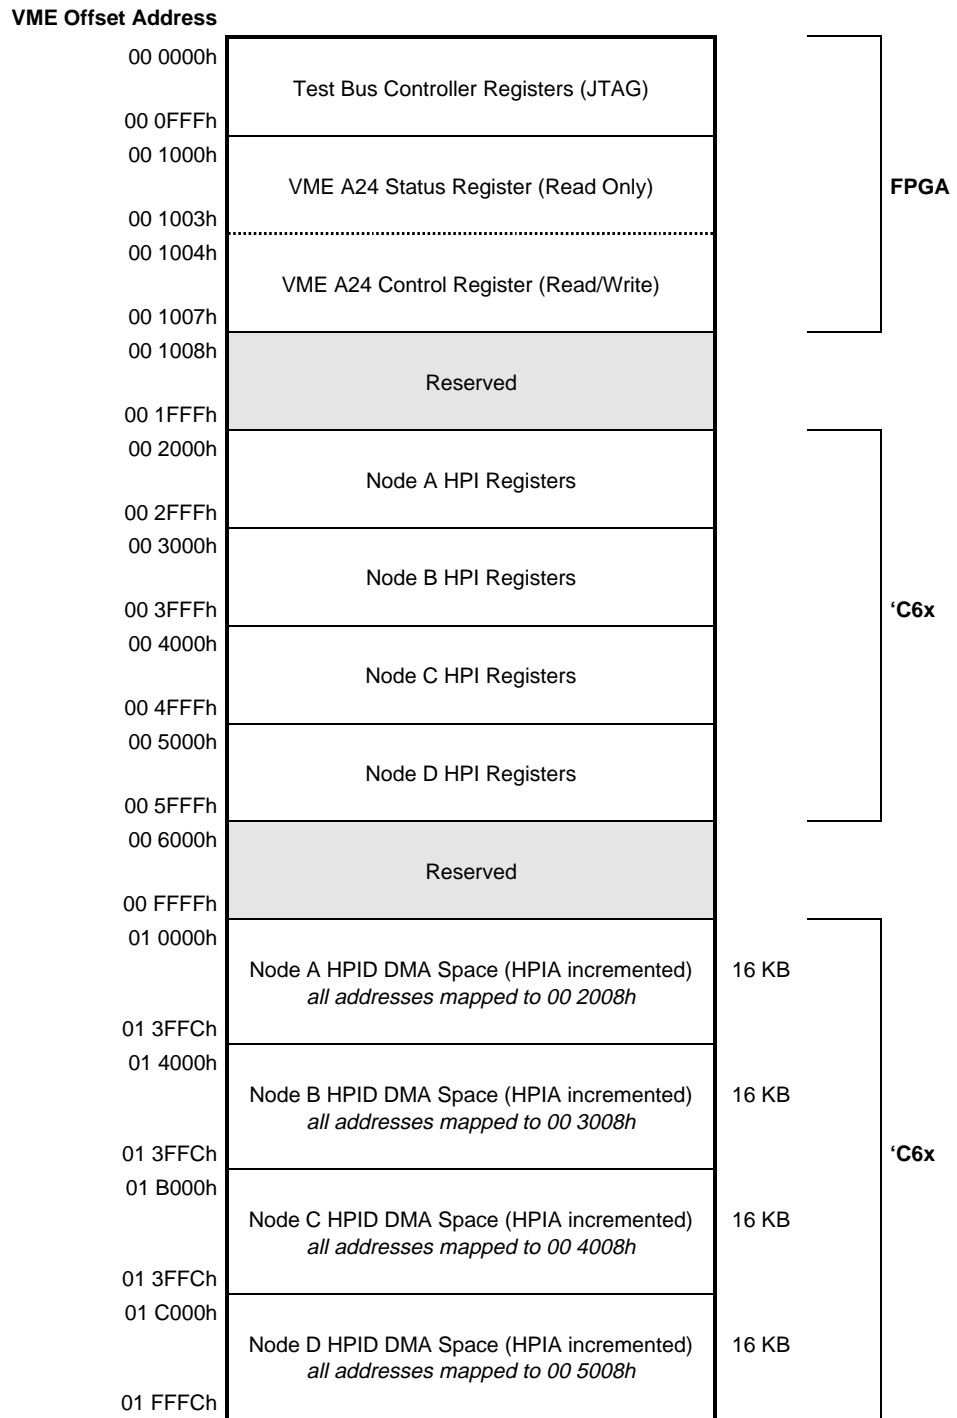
VME Offset Address

00 0000h
Test Bus Controller Registers (JTAG)
00 0FFFh

00 1000h
VME A24 Status Register (Read Only)
00 1003h

00 1004h
VME A24 Control Register (Read/Write)
00 1007h

FPGA

00 1008h
Reserved
00 1FFFh

00 2000h
Node A HPI Registers
00 2FFFh

00 3000h
Node B HPI Registers
00 3FFFh

00 4000h
Node C HPI Registers
00 4FFFh

00 5000h
Node D HPI Registers
00 5FFFh

'C6x

00 6000h
Reserved
00 FFFFh

01 0000h
Node A HPID DMA Space (HPIA incremented)
*all addresses mapped to 00 2008h*
16 KB
01 3FFCh

01 4000h
Node B HPID DMA Space (HPIA incremented)
*all addresses mapped to 00 3008h*
16 KB
01 3FFCh

01 B000h
Node C HPID DMA Space (HPIA incremented)
*all addresses mapped to 00 4008h*
16 KB
01 3FFCh

01 C000h
Node D HPID DMA Space (HPIA incremented)
*all addresses mapped to 00 5008h*
16 KB
01 FFFCh

'C6x